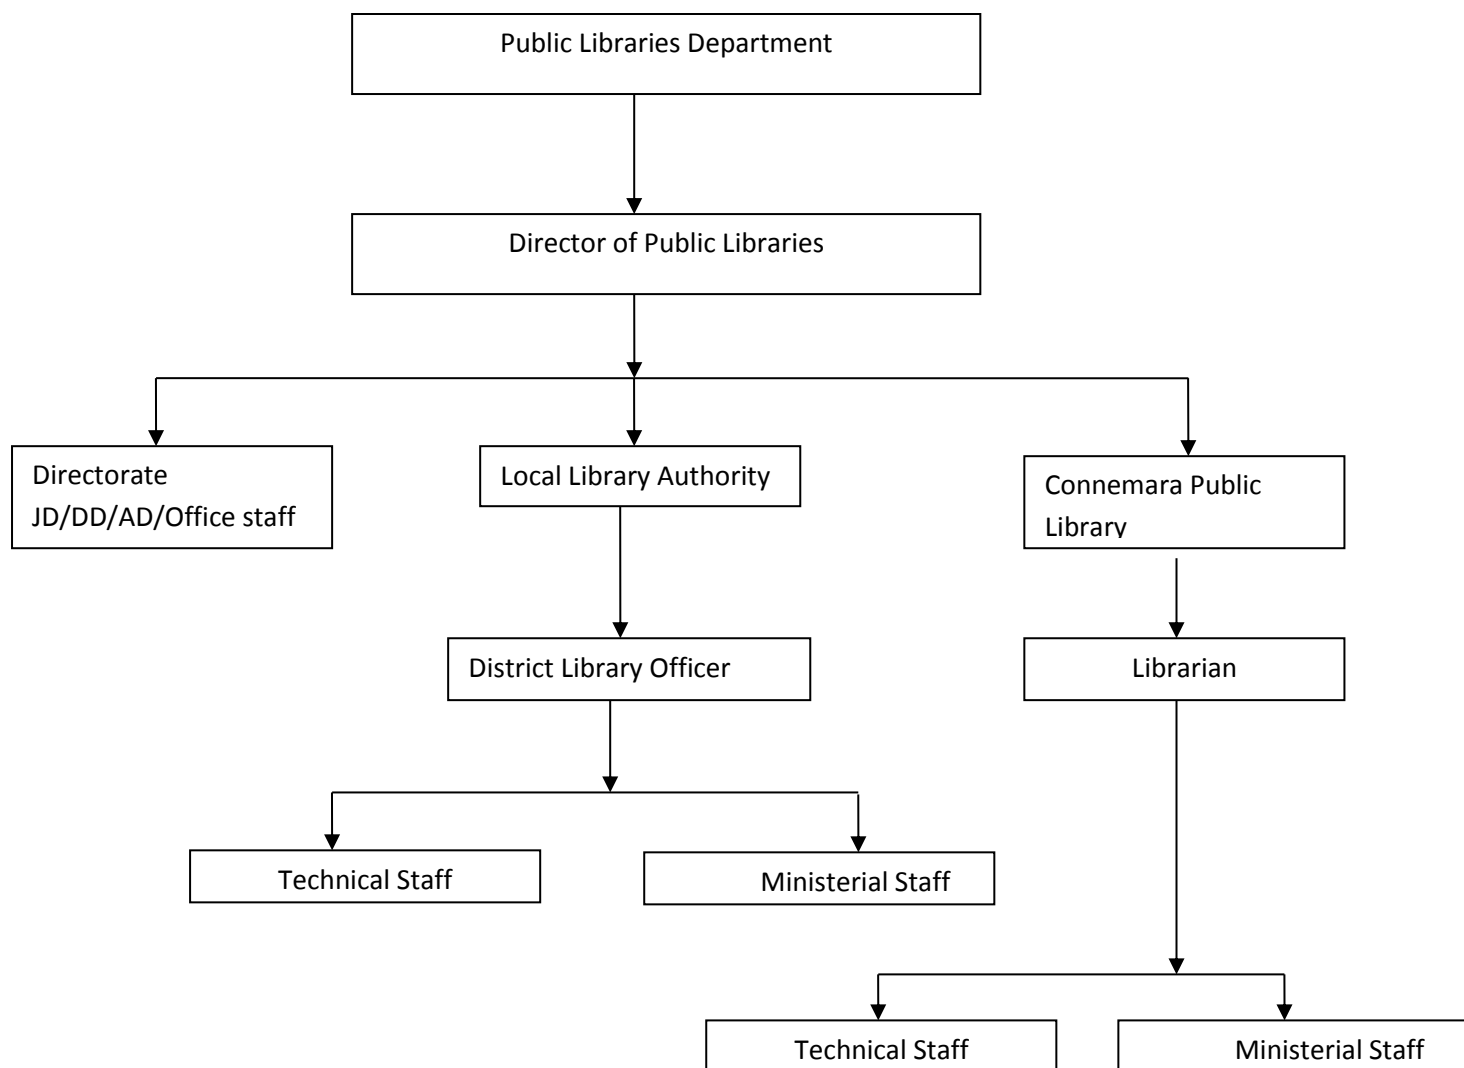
Public Libraries Department

Director of Public Libraries

Directorate
JD/DD/AD/Office staff

Local Library Authority

Connemara Public Library

District Library Officer

Librarian

Technical Staff

Ministerial Staff

Technical Staff

Ministerial Staff